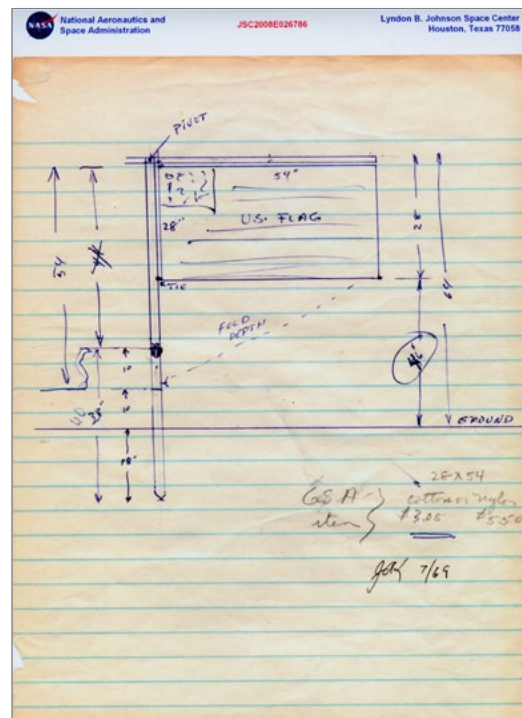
NASA National Aeronautics and Space Administration

JSC2008E026786

Lyndon B. Johnson Space Center Houston, Texas 77058

PIVOT

54"

28"

U.S. FLAG

TIE

FOLD DEPTH

54

10

10

18"

N

GROUND

28 x 54

GSA item

cotton nylon

$3.05 $5.50

7/69